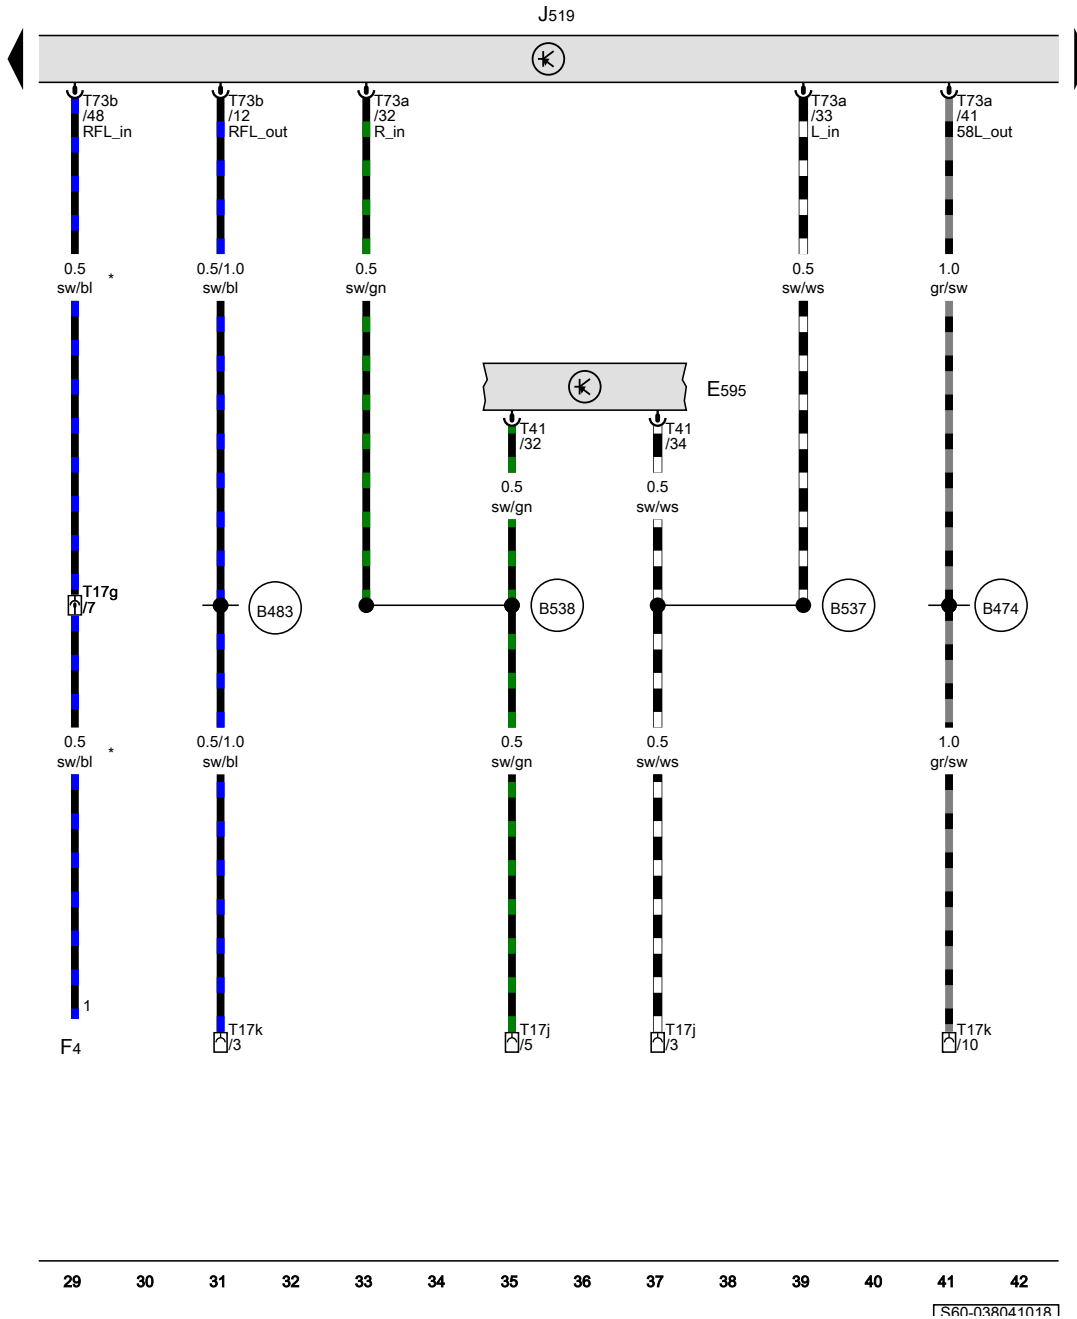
J519

T73b /48 RFL_in
T73b /12 RFL_out
T73a /32 R_in
T73a /33 L_in
T73a /41 58L_out

0.5 sw/bl *
0.5/1.0 sw/bl
0.5 sw/gn
0.5 sw/ws
1.0 gr/sw

E595
T41 /32
T41 /34
0.5 sw/gn
0.5 sw/ws

T17g /7
B483
B538
B537
B474

0.5 sw/bl *
0.5/1.0 sw/bl
0.5 sw/gn
0.5 sw/ws
1.0 gr/sw

1
F4
T17k /3
T17j /5
T17j /3
T17k /10

29 30 31 32 33 34 35 36 37 38 39 40 41 42

S60-038041018